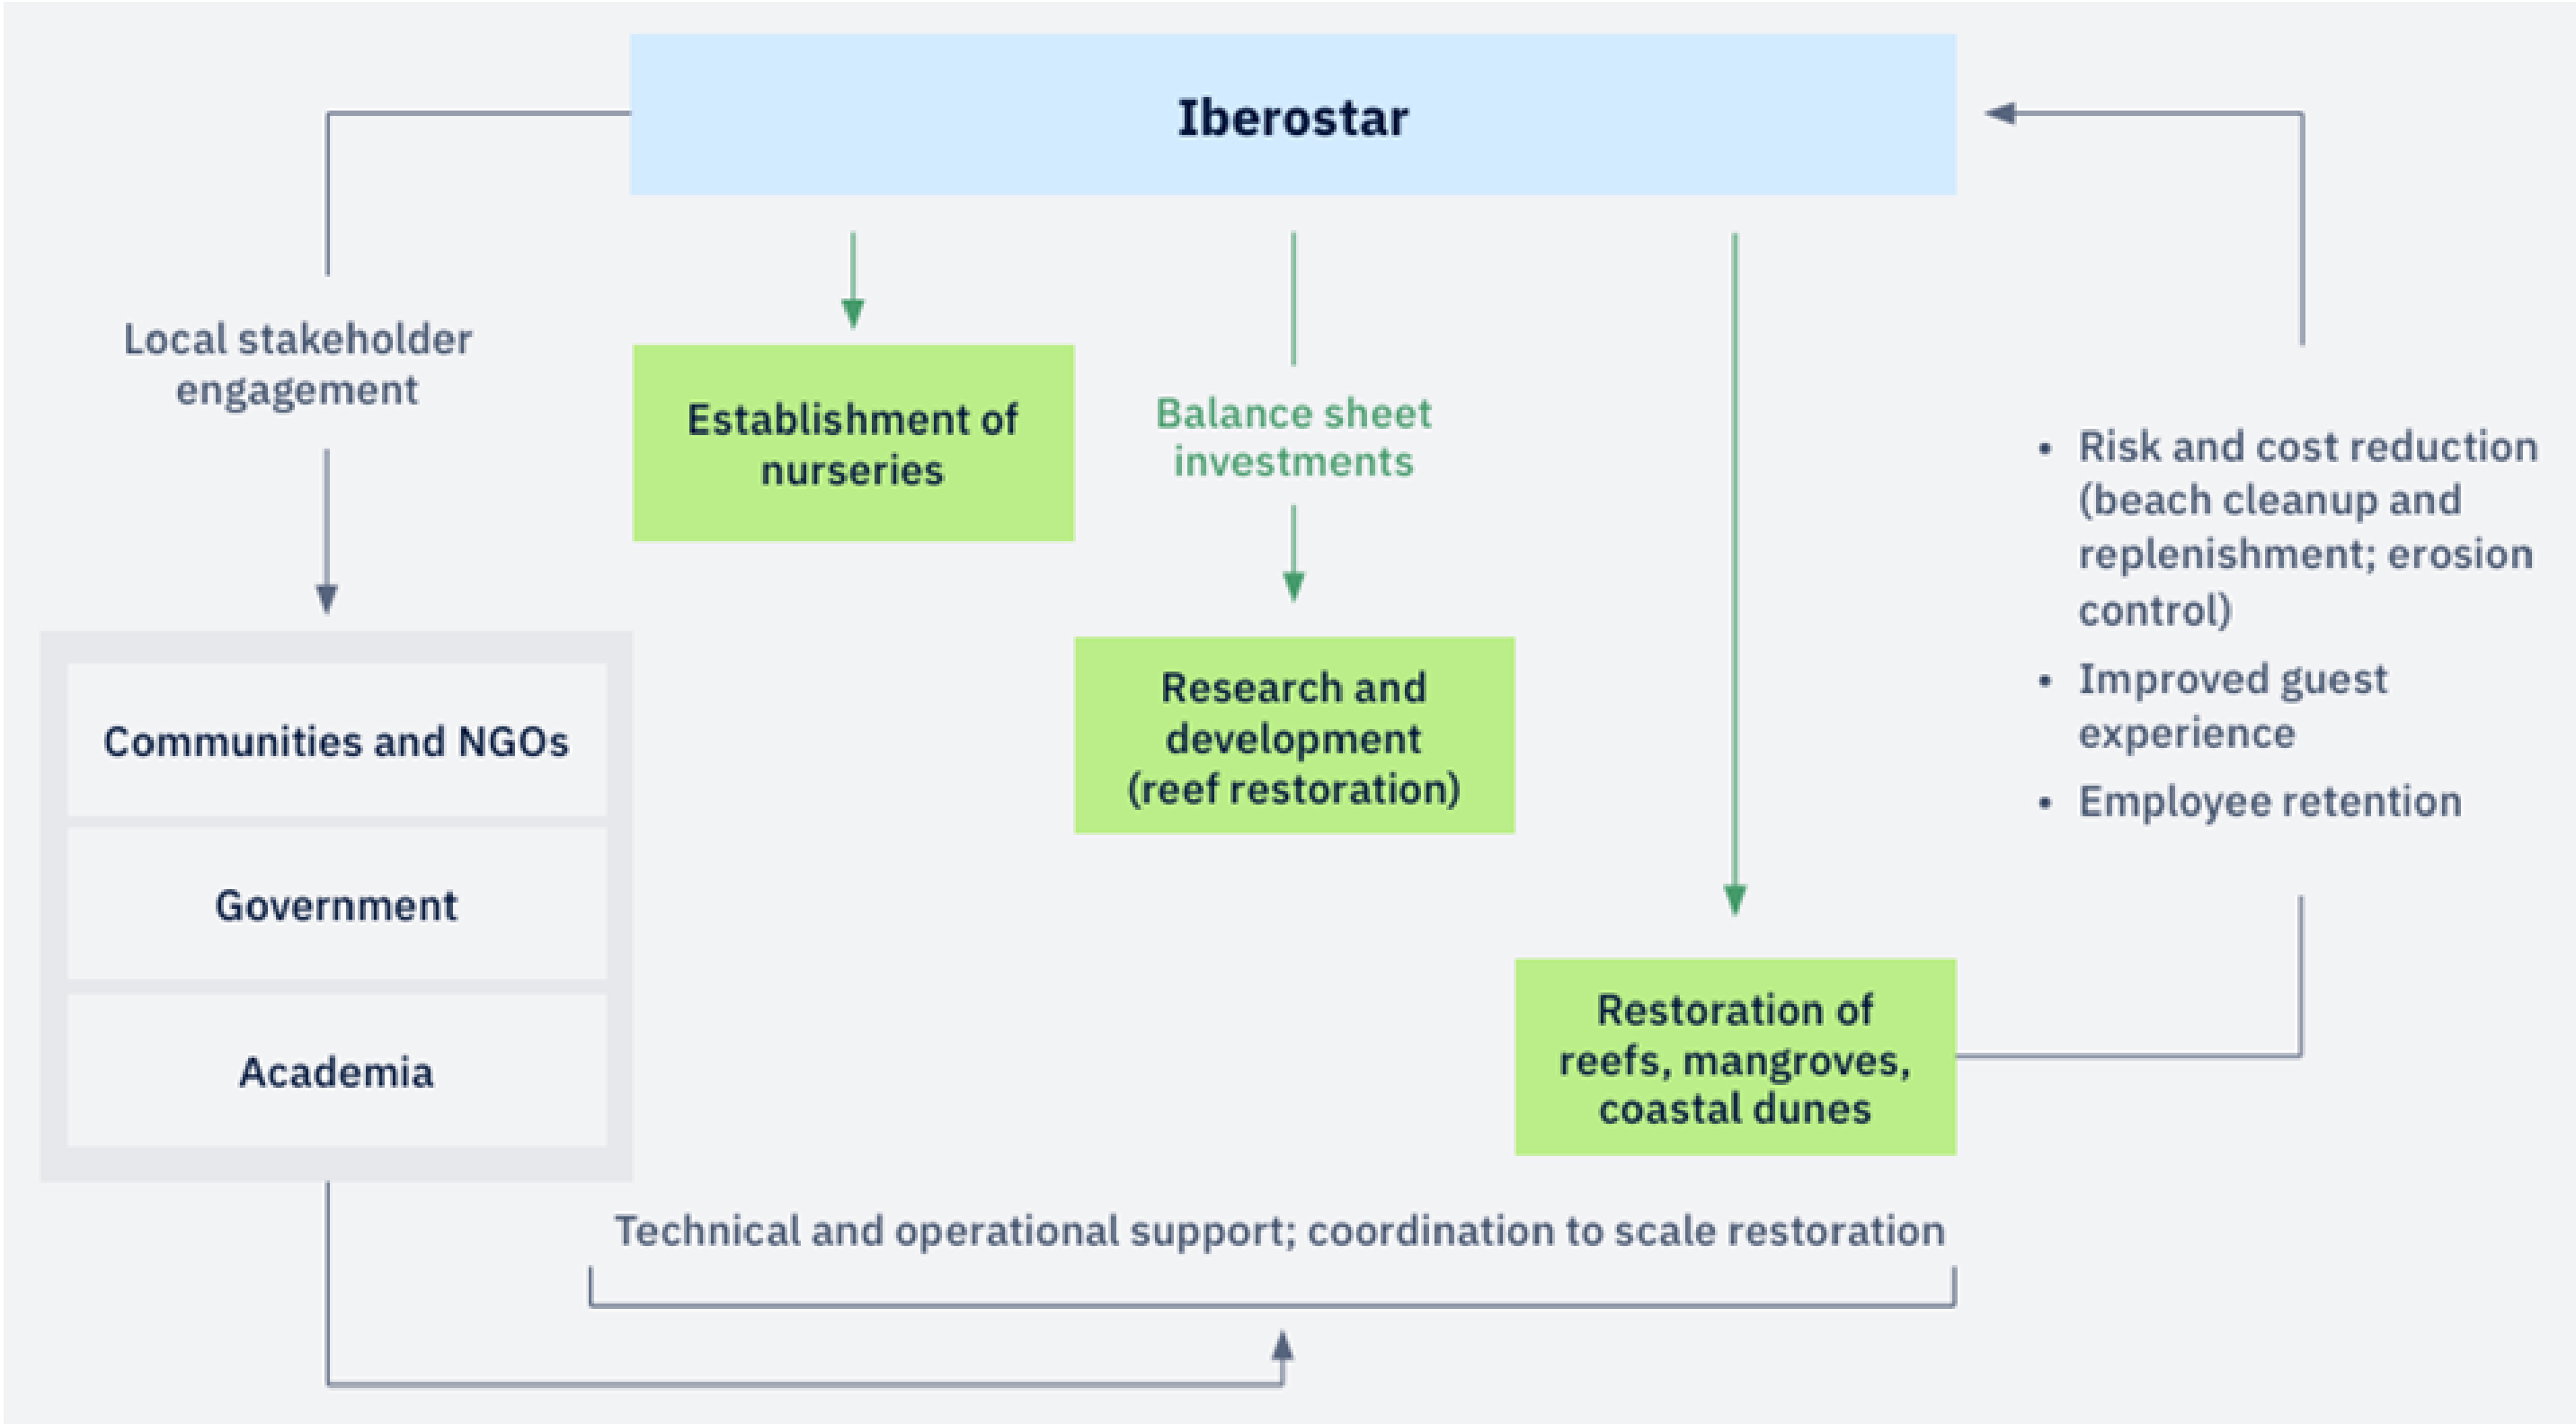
Iberostar

Local stakeholder engagement

Establishment of nurseries

Balance sheet investments

Research and development (reef restoration)

Restoration of reefs, mangroves, coastal dunes

- Risk and cost reduction (beach cleanup and replenishment; erosion control)
- Improved guest experience
- Employee retention

Communities and NGOs

Government

Academia

Technical and operational support; coordination to scale restoration